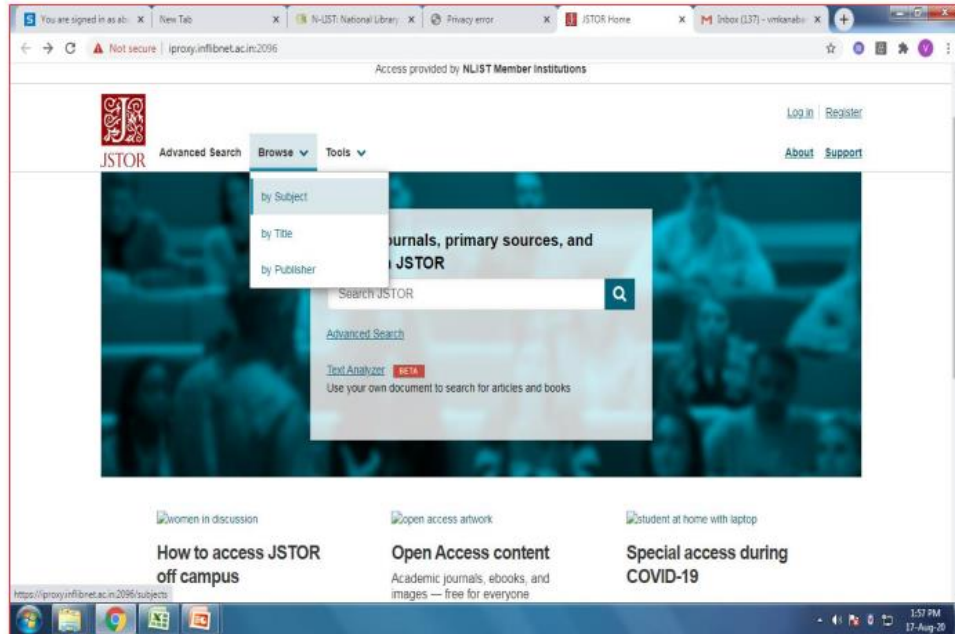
You are signed in as ab: × New Tab × N-LIST: National Library × Privacy error × JSTOR Home × M Inbox (137) - vmkanaba × +

Not secure | iproxy.inflibnet.ac.in:2096

Access provided by NLIST Member Institutions

JSTOR Advanced Search Browse Tools

Log in Register

About Support

by Subject

by Title

by Publisher

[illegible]urnals, primary sources, and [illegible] JSTOR

Search JSTOR

Advanced Search

Text Analyzer BETA
Use your own document to search for articles and books

women in discussion

How to access JSTOR off campus

open access artwork

Open Access content

Academic journals, ebooks, and images — free for everyone

student at home with laptop

Special access during COVID-19

https://iproxy.inflibnet.ac.in:2096/subjects

1:57 PM
17-Aug-20